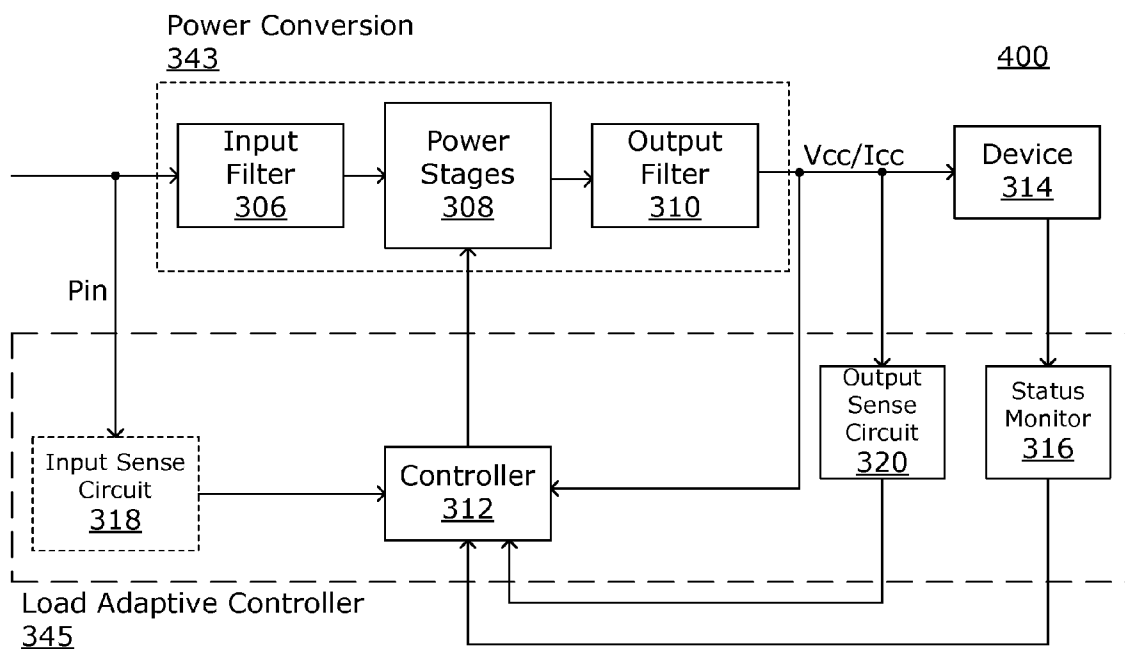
Power Conversion
343

400

Input Filter
306

Power Stages
308

Output Filter
310

Vcc/Icc

Device
314

Pin

Output Sense Circuit
320

Status Monitor
316

Input Sense Circuit
318

Controller
312

Load Adaptive Controller
345